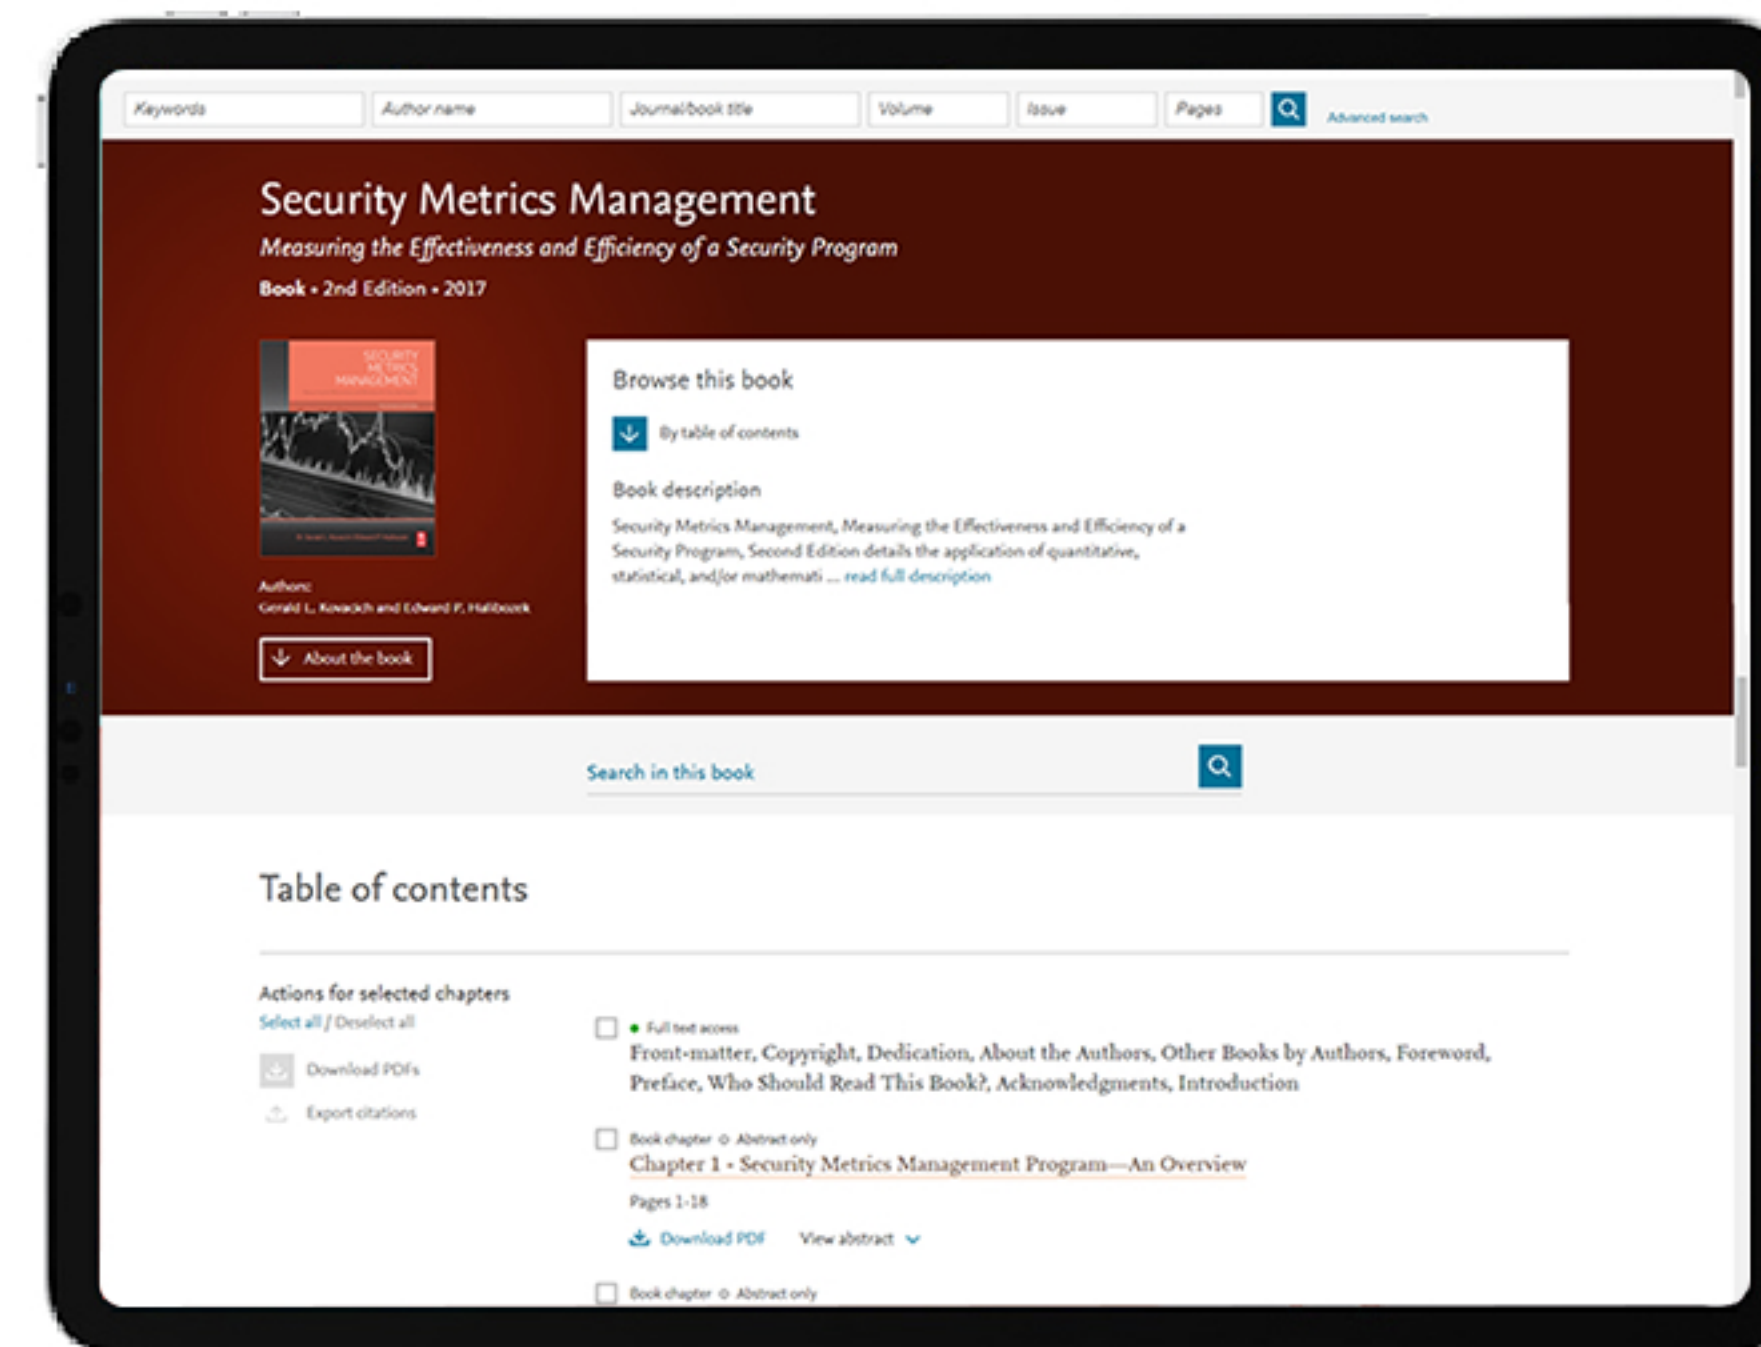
Keywords
Author name
Journal/book title
Volume
Issue
Pages
Advanced search

Security Metrics Management

Measuring the Effectiveness and Efficiency of a Security Program

Book • 2nd Edition • 2017

SECURITY METRICS MANAGEMENT

Authors:
Gerald L. Kovacich and Edward P. Halibozek

About the book

Browse this book

By table of contents

Book description

Security Metrics Management, Measuring the Effectiveness and Efficiency of a Security Program, Second Edition details the application of quantitative, statistical, and/or mathemati ... read full description

Search in this book

Table of contents

Actions for selected chapters
Select all / Deselect all

Download PDFs
Export citations

Full text access
Front-matter, Copyright, Dedication, About the Authors, Other Books by Authors, Foreword, Preface, Who Should Read This Book?, Acknowledgments, Introduction

Book chapter Abstract only
Chapter 1 - Security Metrics Management Program—An Overview
Pages 1-18
Download PDF
View abstract

Book chapter Abstract only